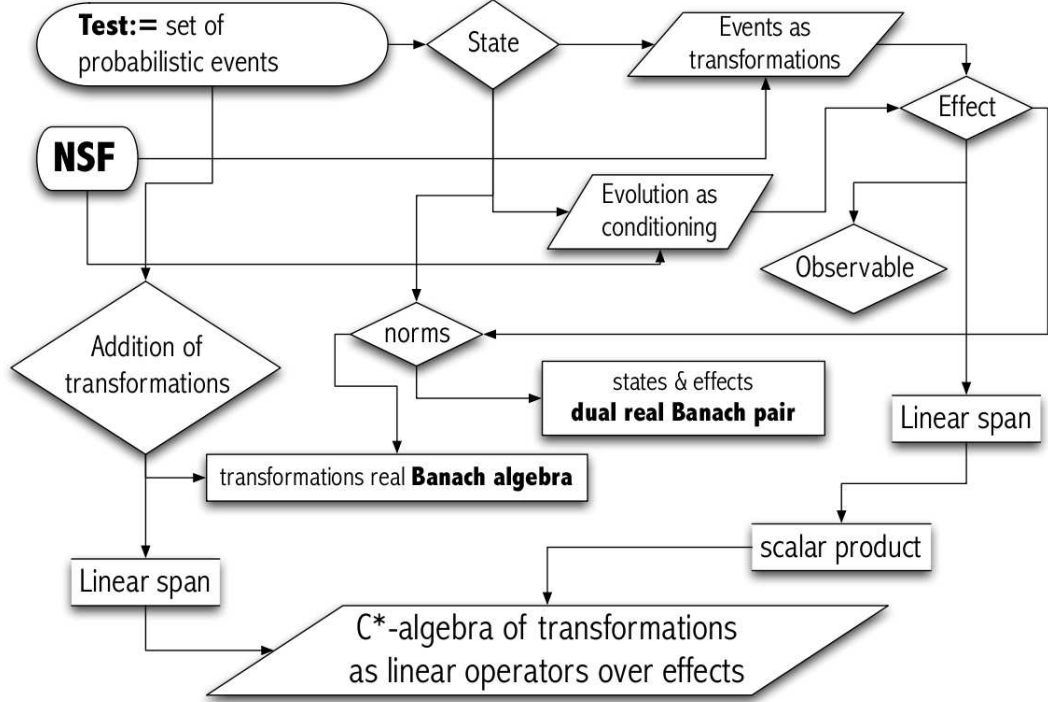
**Test:=** set of probabilistic events

State

Events as transformations

Effect

**NSF**

Evolution as conditioning

Observable

Addition of transformations

norms

states & effects
**dual real Banach pair**

Linear span

transformations real **Banach algebra**

scalar product

Linear span

C*-algebra of transformations as linear operators over effects